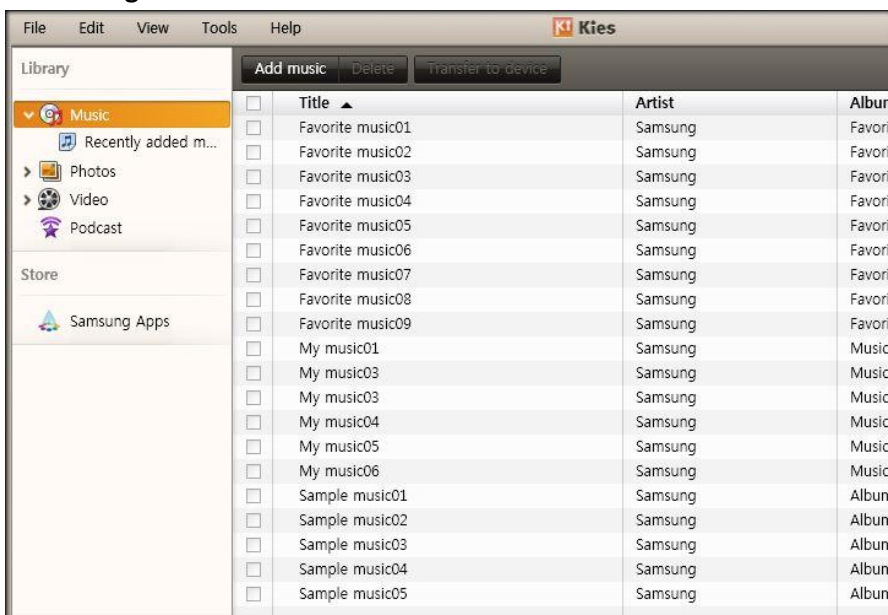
File Edit View Tools Help

Kies

Library

Music
Recently added m...
Photos
Video
Podcast

Store

Samsung Apps

Add music Delete Transfer to device

| | Title ▲ | Artist | Albur |
|---|---|---|---|
| | Favorite music01 | Samsung | Favori |
| | Favorite music02 | Samsung | Favori |
| | Favorite music03 | Samsung | Favori |
| | Favorite music04 | Samsung | Favori |
| | Favorite music05 | Samsung | Favori |
| | Favorite music06 | Samsung | Favori |
| | Favorite music07 | Samsung | Favori |
| | Favorite music08 | Samsung | Favori |
| | Favorite music09 | Samsung | Favori |
| | My music01 | Samsung | Music |
| | My music03 | Samsung | Music |
| | My music03 | Samsung | Music |
| | My music04 | Samsung | Music |
| | My music05 | Samsung | Music |
| | My music06 | Samsung | Music |
| | Sample music01 | Samsung | Albun |
| | Sample music02 | Samsung | Albun |
| | Sample music03 | Samsung | Albun |
| | Sample music04 | Samsung | Albun |
| | Sample music05 | Samsung | Albun |